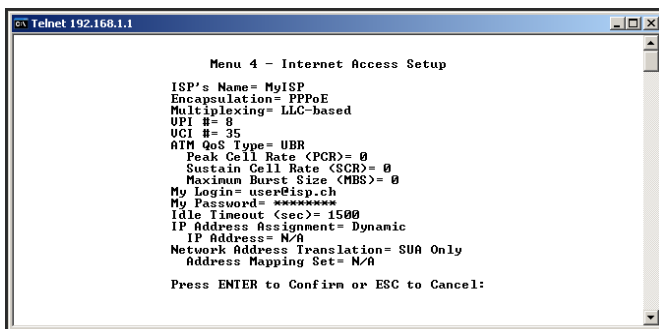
Telnet 192.168.1.1

Menu 4 - Internet Access Setup

ISP's Name= MyISP
Encapsulation= PPPoE
Multiplexing= LLC-based
VPI #= 8
VCI #= 35
ATM QoS Type= UBR
Peak Cell Rate (PCR)= 0
Sustain Cell Rate (SCR)= 0
Maximum Burst Size (MBS)= 0
My Login= user@isp.ch
My Password= ********
Idle Timeout (sec)= 1500
IP Address Assignment= Dynamic
IP Address= N/A
Network Address Translation= SUA Only
Address Mapping Set= N/A

Press ENTER to Confirm or ESC to Cancel: